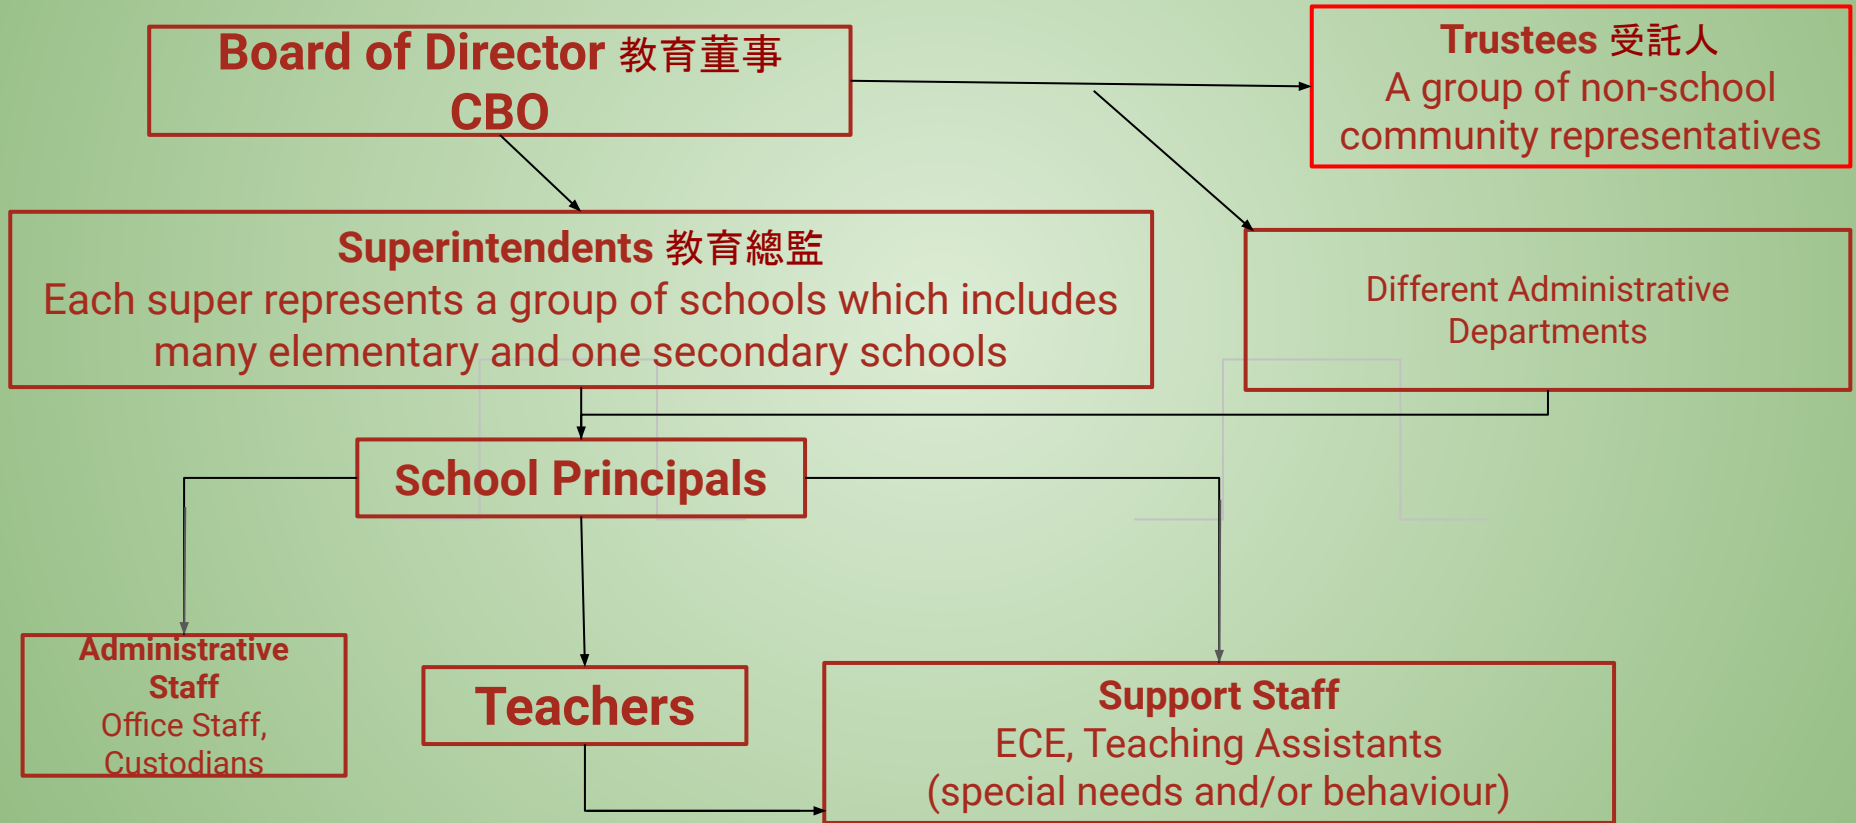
Board of Director 教育董事
CBO

Trustees 受託人
A group of non-school community representatives

Superintendents 教育總監
Each super represents a group of schools which includes many elementary and one secondary schools

Different Administrative Departments

School Principals

Administrative Staff
Office Staff, Custodians

Teachers

Support Staff
ECE, Teaching Assistants
(special needs and/or behaviour)